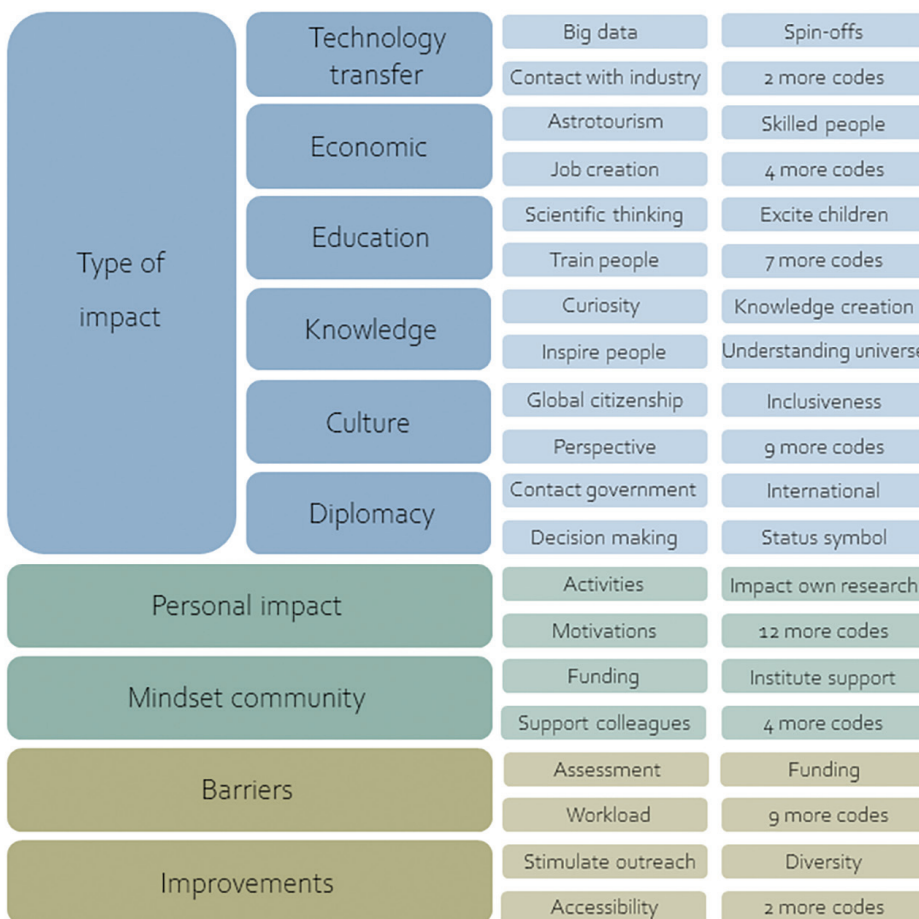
Type of impact

Technology transfer

Big data

Spin-offs

Contact with industry

2 more codes

Economic

Astrotourism

Skilled people

Job creation

4 more codes

Education

Scientific thinking

Excite children

Train people

7 more codes

Knowledge

Curiosity

Knowledge creation

Inspire people

Understanding universe

Culture

Global citizenship

Inclusiveness

Perspective

9 more codes

Diplomacy

Contact government

International

Decision making

Status symbol

Personal impact

Activities

Impact own research

Motivations

12 more codes

Mindset community

Funding

Institute support

Support colleagues

4 more codes

Barriers

Assessment

Funding

Workload

9 more codes

Improvements

Stimulate outreach

Diversity

Accessibility

2 more codes